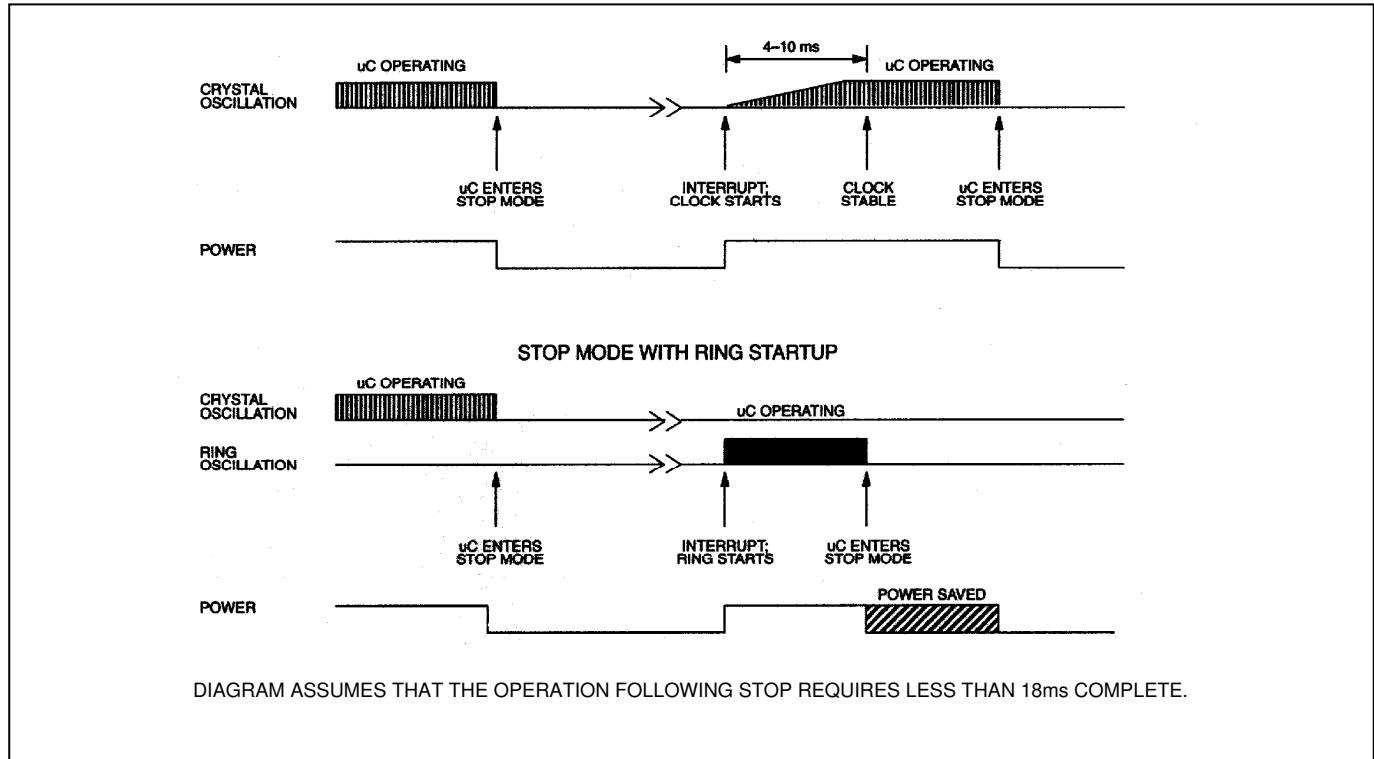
uC OPERATING

4–10 ms

uC OPERATING

CRYSTAL OSCILLATION

uC ENTERS STOP MODE

INTERRUPT; CLOCK STARTS

CLOCK STABLE

uC ENTERS STOP MODE

POWER

STOP MODE WITH RING STARTUP

uC OPERATING

CRYSTAL OSCILLATION

uC OPERATING

RING OSCILLATION

uC ENTERS STOP MODE

INTERRUPT; RING STARTS

uC ENTERS STOP MODE

POWER

POWER SAVED

DIAGRAM ASSUMES THAT THE OPERATION FOLLOWING STOP REQUIRES LESS THAN 18ms COMPLETE.